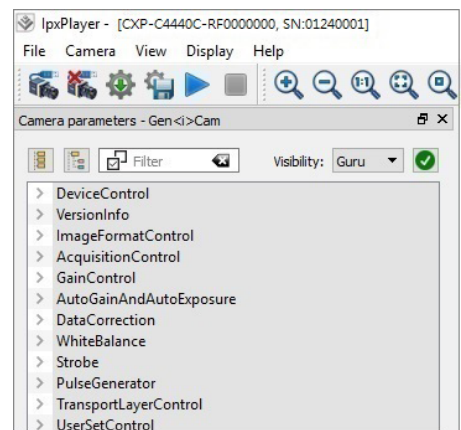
IpxPlayer - [CXP-C4440C-RF0000000, SN:01240001]

File Camera View Display Help

Camera parameters - Gen<i>Cam

Filter

Visibility: Guru

DeviceControl
VersionInfo
ImageFormatControl
AcquisitionControl
GainControl
AutoGainAndAutoExposure
DataCorrection
WhiteBalance
Strobe
PulseGenerator
TransportLayerControl
UserSetControl